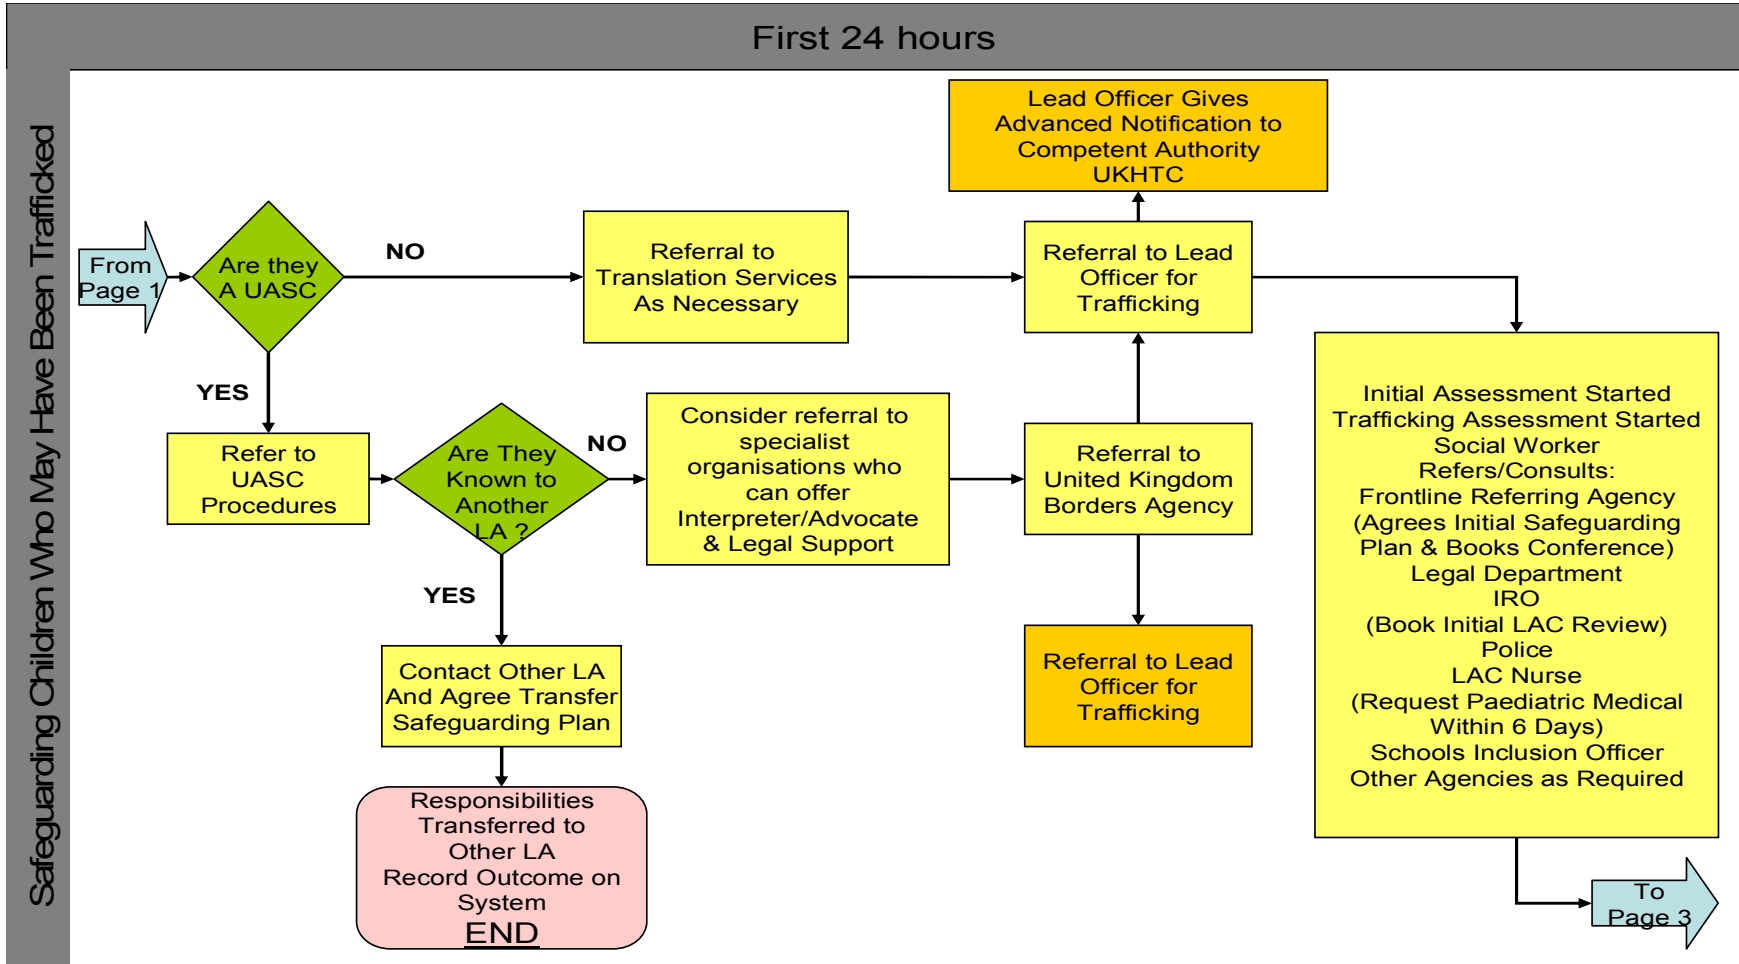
First 24 hours

Safeguarding Children Who May Have Been Trafficked

From Page 1

Are they A UASC

NO

Referral to Translation Services As Necessary

Lead Officer Gives Advanced Notification to Competent Authority UKHTC

Referral to Lead Officer for Trafficking

YES

Refer to UASC Procedures

Are They Known to Another LA ?

NO

Consider referral to specialist organisations who can offer Interpreter/Advocate & Legal Support

Referral to United Kingdom Borders Agency

Initial Assessment Started
Trafficking Assessment Started
Social Worker
Refers/Consults:
Frontline Referring Agency
(Agrees Initial Safeguarding Plan & Books Conference)
Legal Department
IRO
(Book Initial LAC Review)
Police
LAC Nurse
(Request Paediatric Medical Within 6 Days)
Schools Inclusion Officer
Other Agencies as Required

YES

Contact Other LA And Agree Transfer Safeguarding Plan

Referral to Lead Officer for Trafficking

Responsibilities Transferred to Other LA
Record Outcome on System
END

To Page 3